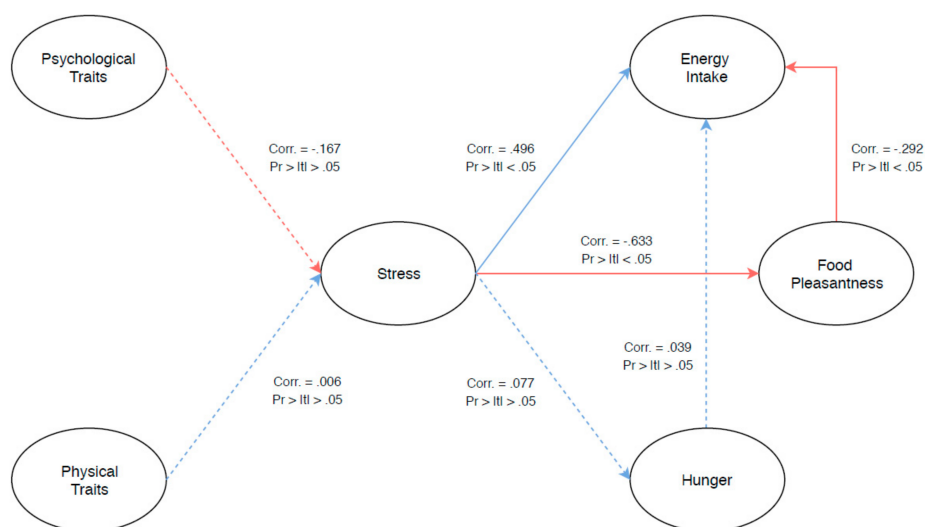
Psychological Traits

Energy Intake

Corr. = -.167
Pr > ltl > .05

Corr. = .496
Pr > ltl < .05

Corr. = -.292
Pr > ltl < .05

Corr. = -.633
Pr > ltl < .05

Stress

Food Pleasantness

Corr. = .039
Pr > ltl > .05

Corr. = .006
Pr > ltl > .05

Corr. = .077
Pr > ltl > .05

Physical Traits

Hunger